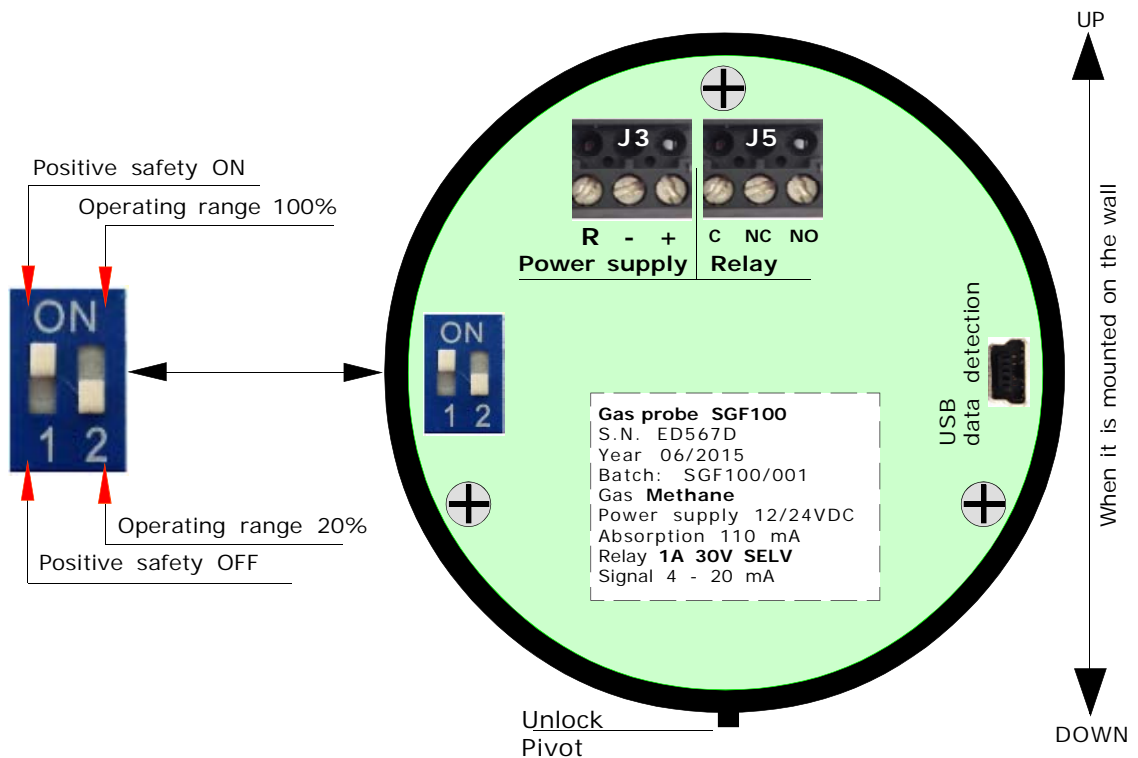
Positive safety ON

Operating range 100%

ON

1 2

Operating range 20%

Positive safety OFF

J3

J5

R - +

C NC NO

Power supply

Relay

ON

1 2

Gas probe SGF100
S.N. ED567D
Year 06/2015
Batch: SGF100/001
Gas Methane
Power supply 12/24VDC
Absorption 110 mA
Relay 1A 30V SELV
Signal 4 - 20 mA

USB
data detection

Unlock
Pivot

UP

When it is mounted on the wall

DOWN